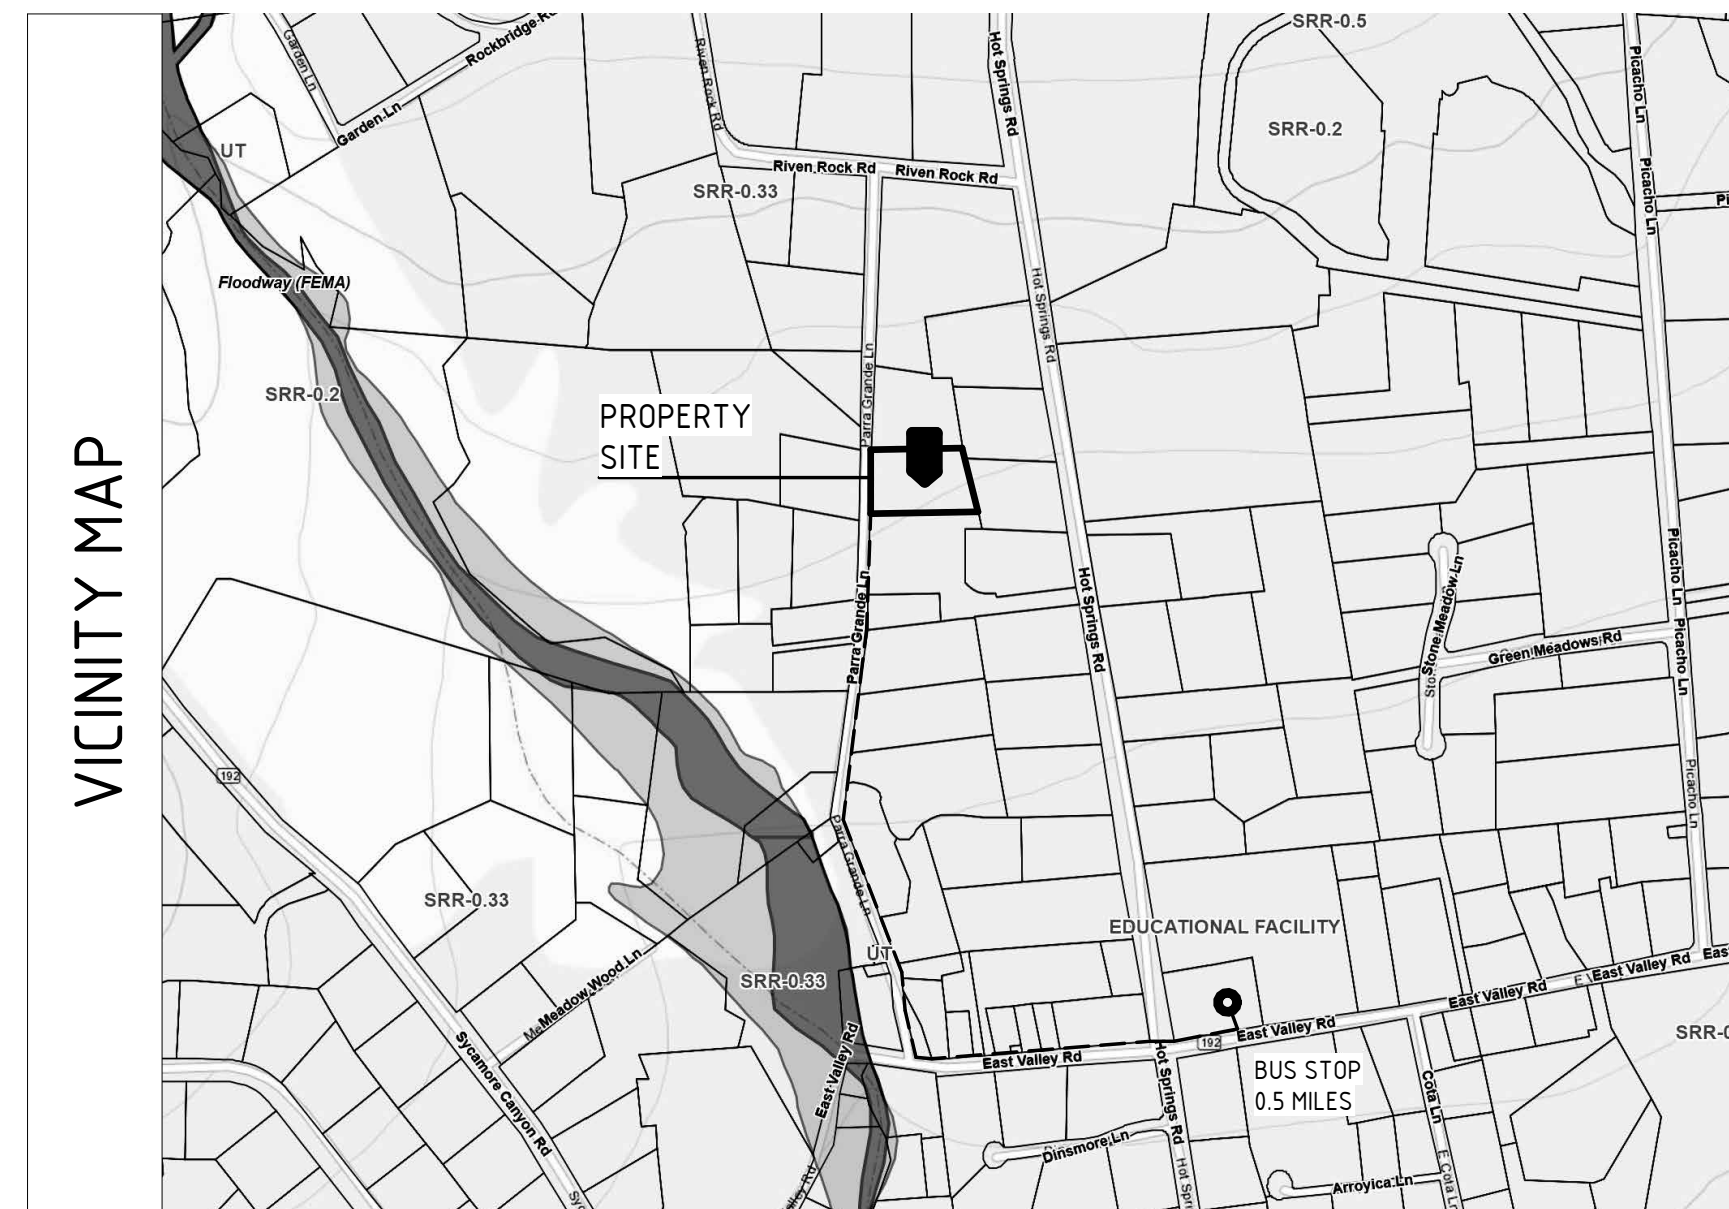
VICINITY MAP

Garden Ln
Rockbridge Rd
Garden Ln
Riven Rock Rd
Riven Rock Rd
Riven Rock Rd
Hot Springs Rd
SRR-0.5
Picacho Ln
Picacho Ln
Pi
SRR-0.2
UT
SRR-0.33
Floodway (FEMA)
Hot Springs Rd
SRR-0.2
Parra Grande Ln
PROPERTY SITE
Parra Grande Ln
Hot Springs Rd
Stone Meadow Ln
Sto
Green Meadows Rd
Picacho Ln
Picacho Ln
Picacho Ln
192
Parra Grande Ln
SRR-0.33
EDUCATIONAL FACILITY
UT
Meadow Wood Ln
SRR-0.33
East Valley Rd
East Valley Rd
East Valley Rd
East Valley Rd
East
SRR-0
Sycamore Canyon Rd
East Valley Rd
192
East Valley Rd
Hot Springs Rd
BUS STOP 0.5 MILES
Cota Ln
Dinsmore Ln
Hot Spr
Arroyica Ln
E Cota Ln